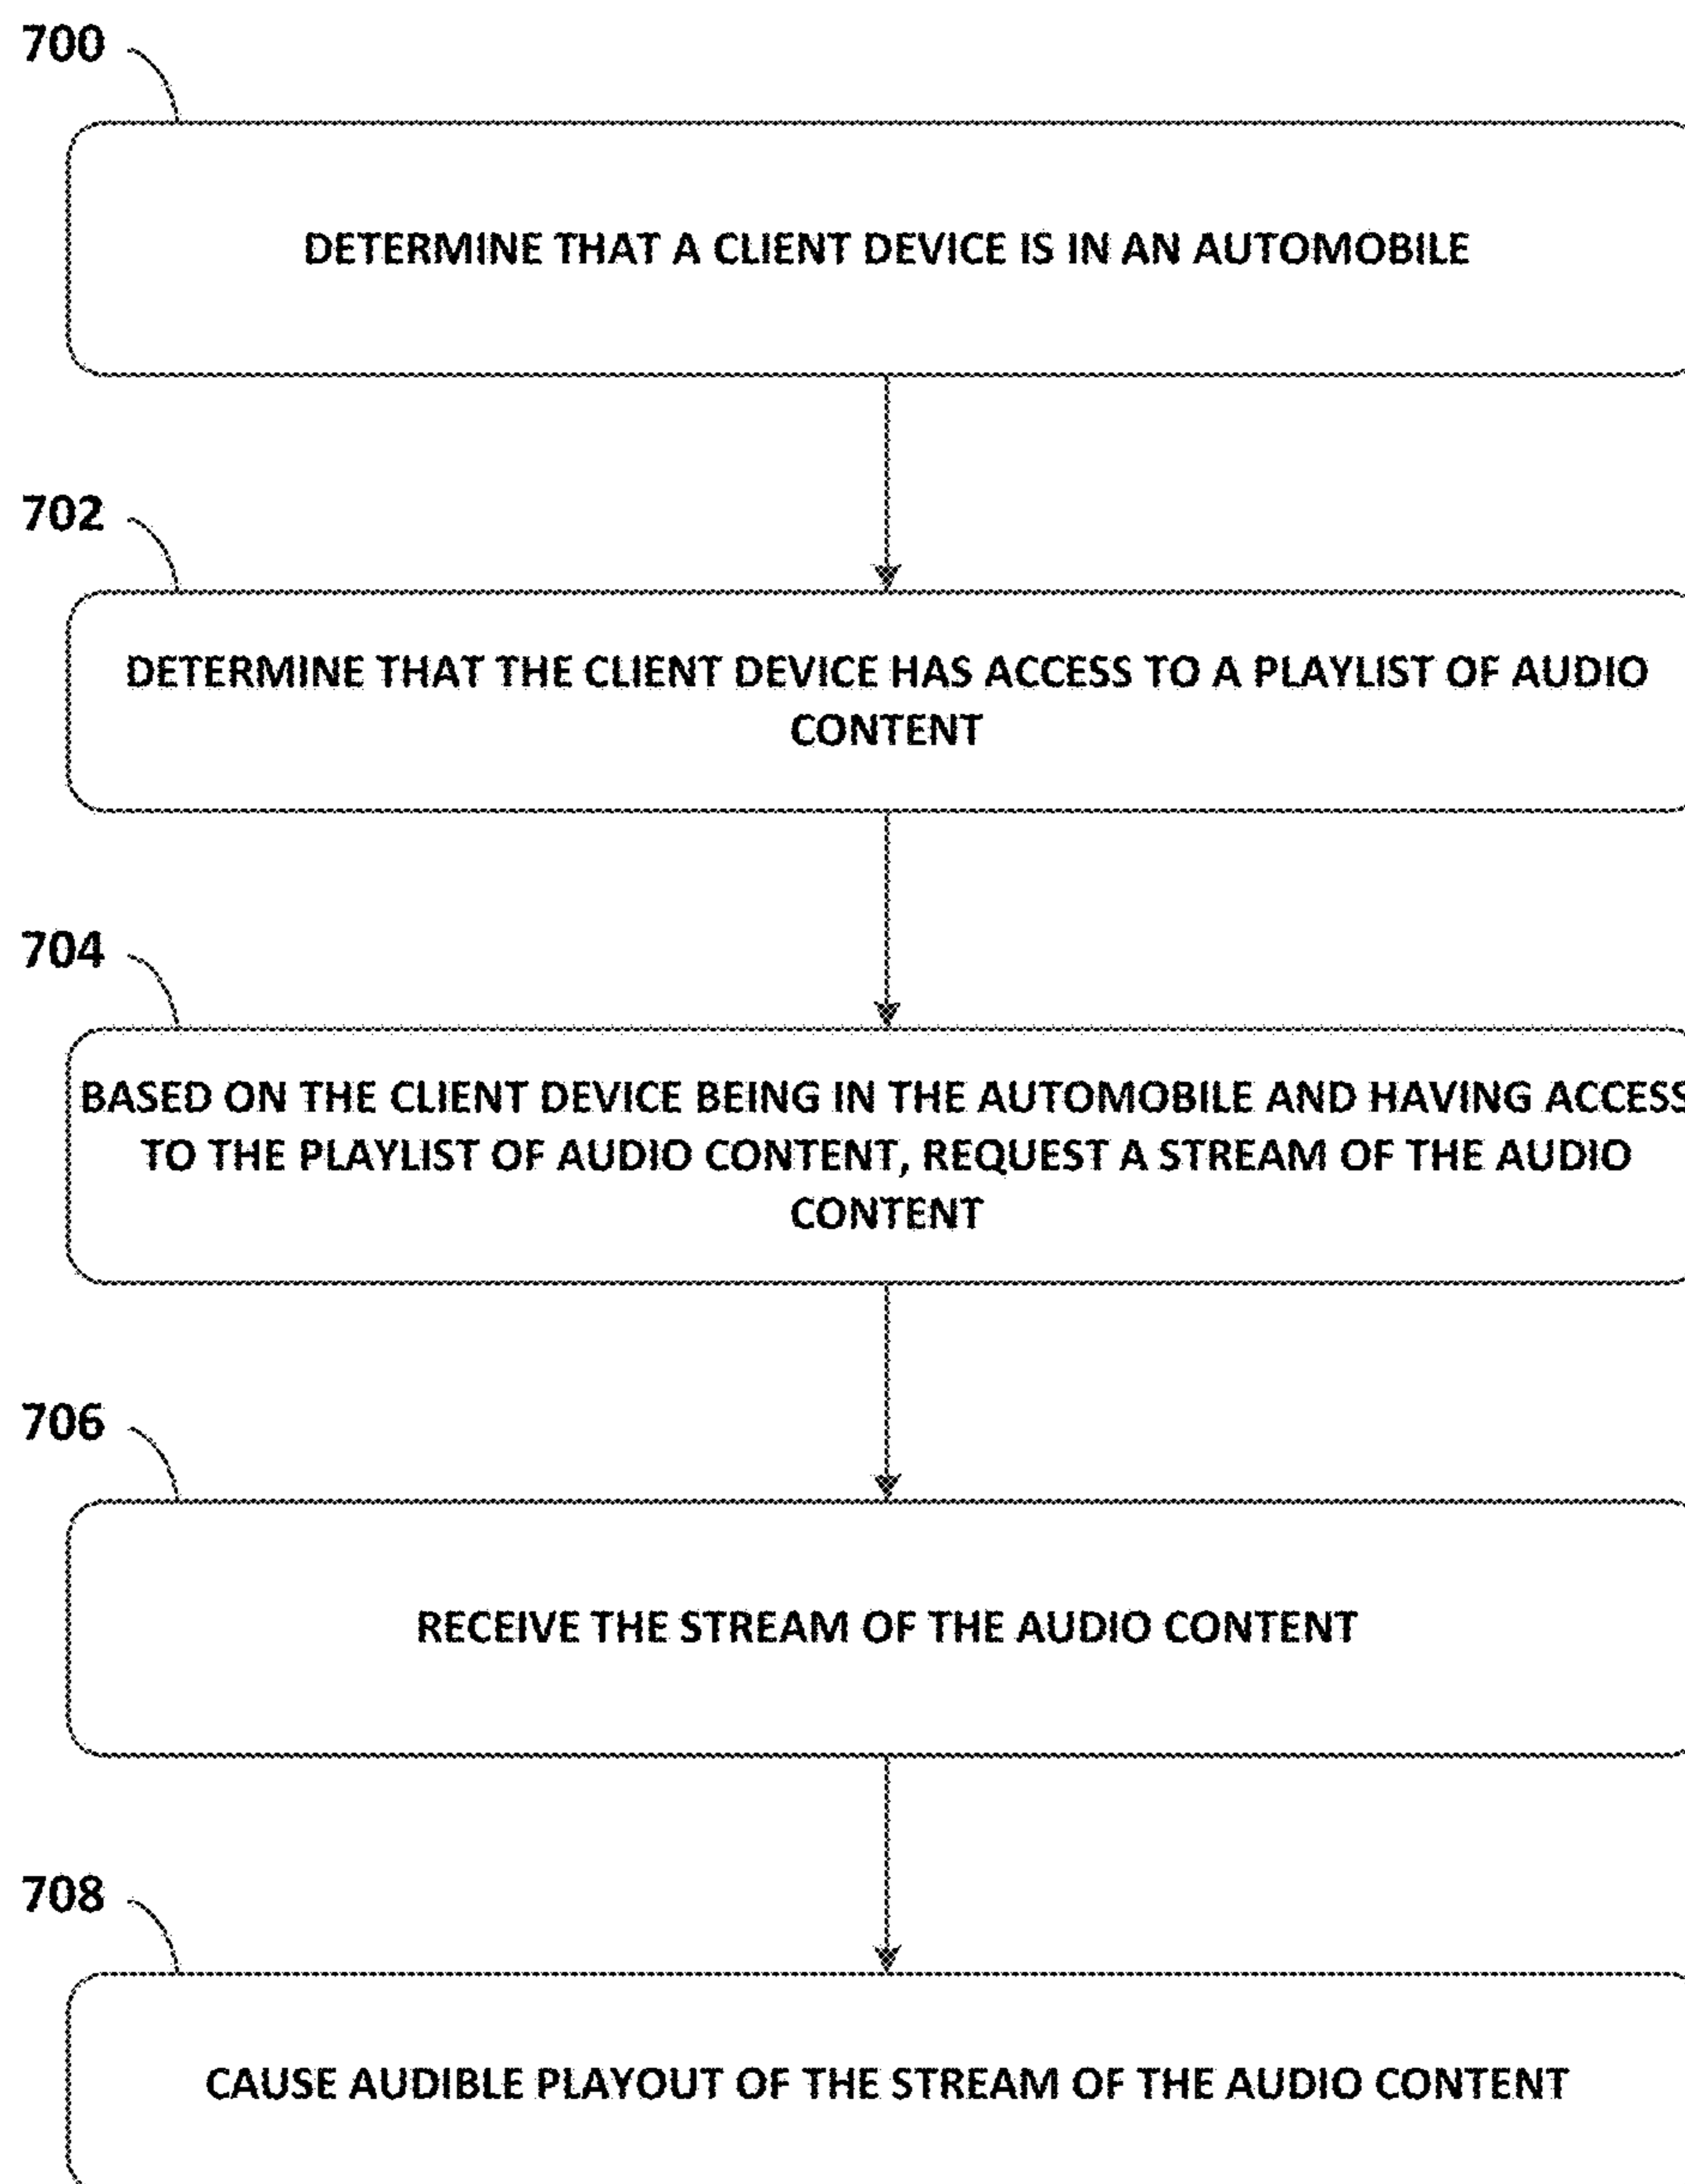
700

DETERMINE THAT A CLIENT DEVICE IS IN AN AUTOMOBILE

702

DETERMINE THAT THE CLIENT DEVICE HAS ACCESS TO A PLAYLIST OF AUDIO CONTENT

704

BASED ON THE CLIENT DEVICE BEING IN THE AUTOMOBILE AND HAVING ACCESS TO THE PLAYLIST OF AUDIO CONTENT, REQUEST A STREAM OF THE AUDIO CONTENT

706

RECEIVE THE STREAM OF THE AUDIO CONTENT

708

CAUSE AUDIBLE PLAYOUT OF THE STREAM OF THE AUDIO CONTENT